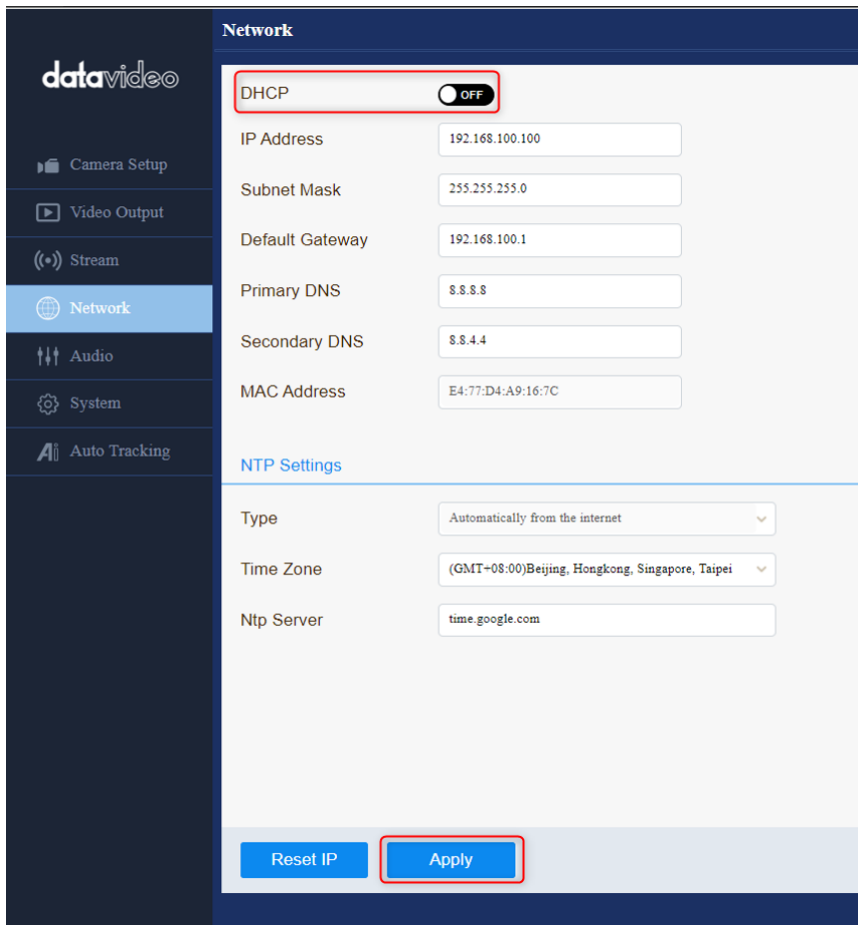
Network

datavideo

Camera Setup
Video Output
Stream
Network
Audio
System
Auto Tracking

DHCP OFF

IP Address 192.168.100.100

Subnet Mask 255.255.255.0

Default Gateway 192.168.100.1

Primary DNS 8.8.8.8

Secondary DNS 8.8.4.4

MAC Address E4:77:D4:A9:16:7C

NTP Settings

Type Automatically from the internet

Time Zone (GMT+08:00)Beijing, Hongkong, Singapore, Taipei

Ntp Server time.google.com

Reset IP
Apply